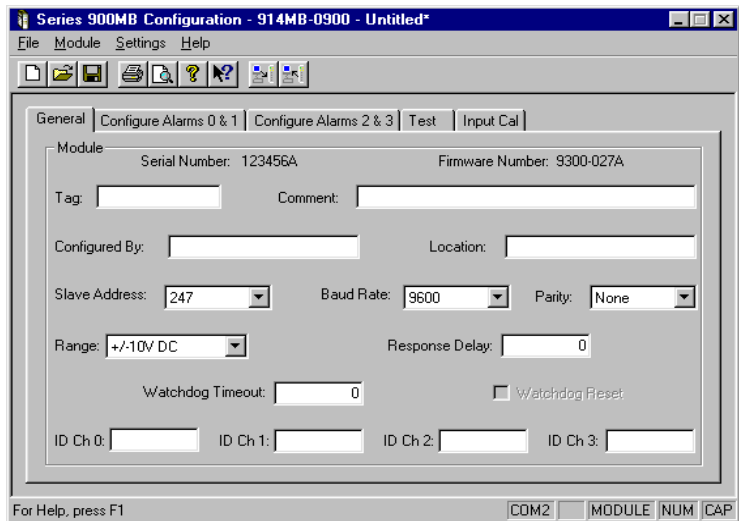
Series 900MB Configuration - 914MB-0900 - Untitled*

File Module Settings Help

General | Configure Alarms 0 & 1 | Configure Alarms 2 & 3 | Test | Input Cal

Module

Serial Number: 123456A

Firmware Number: 9300-027A

Tag:

Comment:

Configured By:

Location:

Slave Address: 247

Baud Rate: 9600

Parity: None

Range: +/-10V DC

Response Delay: 0

Watchdog Timeout: 0

Watchdog Reset

ID Ch 0:

ID Ch 1:

ID Ch 2:

ID Ch 3:

For Help, press F1

COM2 MODULE NUM CAP